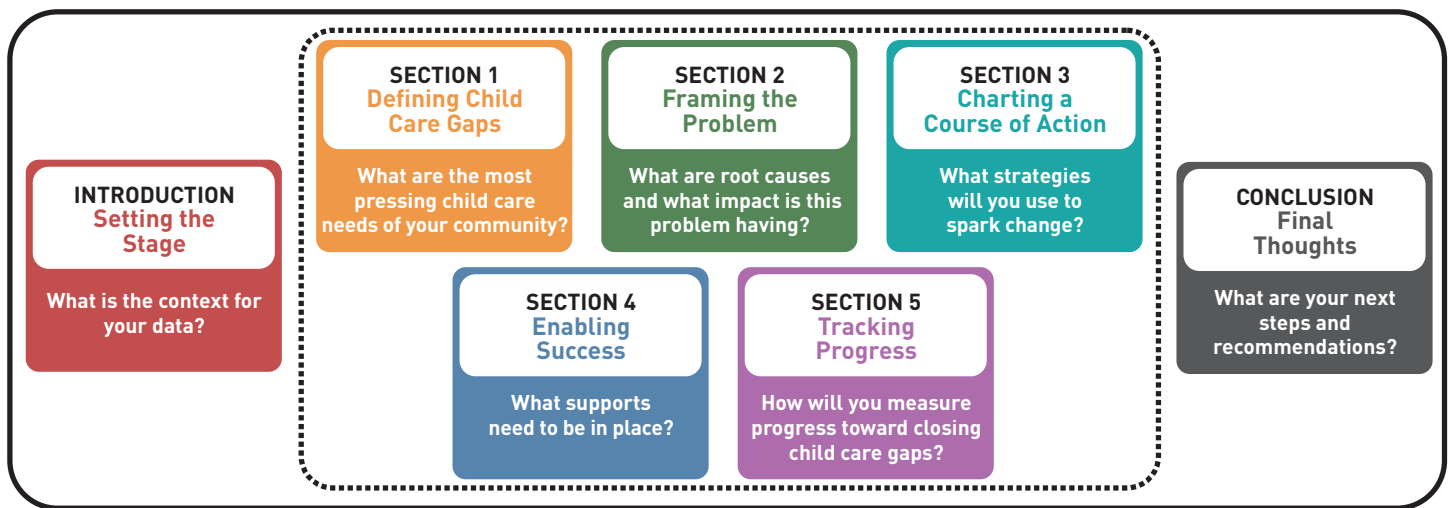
INTRODUCTION
Setting the Stage

What is the context for your data?

SECTION 1
Defining Child Care Gaps

What are the most pressing child care needs of your community?

SECTION 2
Framing the Problem

What are root causes and what impact is this problem having?

SECTION 3
Charting a Course of Action

What strategies will you use to spark change?

SECTION 4
Enabling Success

What supports need to be in place?

SECTION 5
Tracking Progress

How will you measure progress toward closing child care gaps?

CONCLUSION
Final Thoughts

What are your next steps and recommendations?